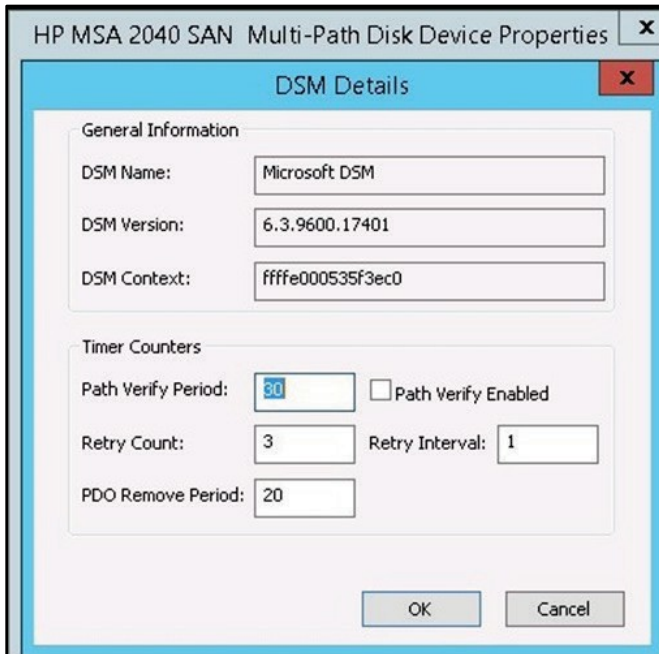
HP MSA 2040 SAN Multi-Path Disk Device Properties ×

DSM Details ×

General Information

DSM Name: Microsoft DSM

DSM Version: 6.3.9600.17401

DSM Context: ffffe000535f3ec0

Timer Counters

Path Verify Period: 30

Path Verify Enabled

Retry Count: 3

Retry Interval: 1

PDO Remove Period: 20

OK

Cancel